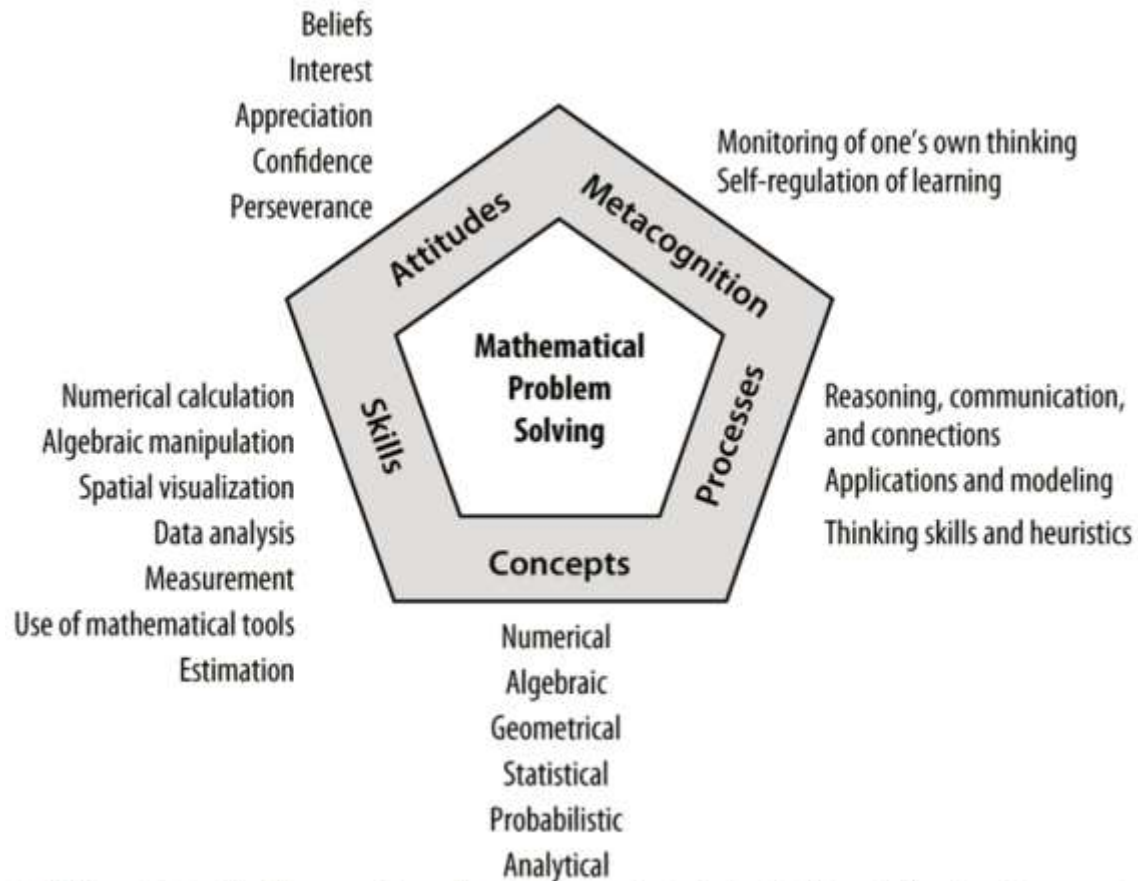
Beliefs
Interest
Appreciation
Confidence
Perseverance

Monitoring of one's own thinking
Self-regulation of learning

Attitudes

Metacognition

Mathematical Problem Solving

Numerical calculation
Algebraic manipulation
Spatial visualization
Data analysis
Measurement
Use of mathematical tools
Estimation

Skills

Processes

Reasoning, communication, and connections
Applications and modeling
Thinking skills and heuristics

Concepts

Numerical
Algebraic
Geometrical
Statistical
Probabilistic
Analytical